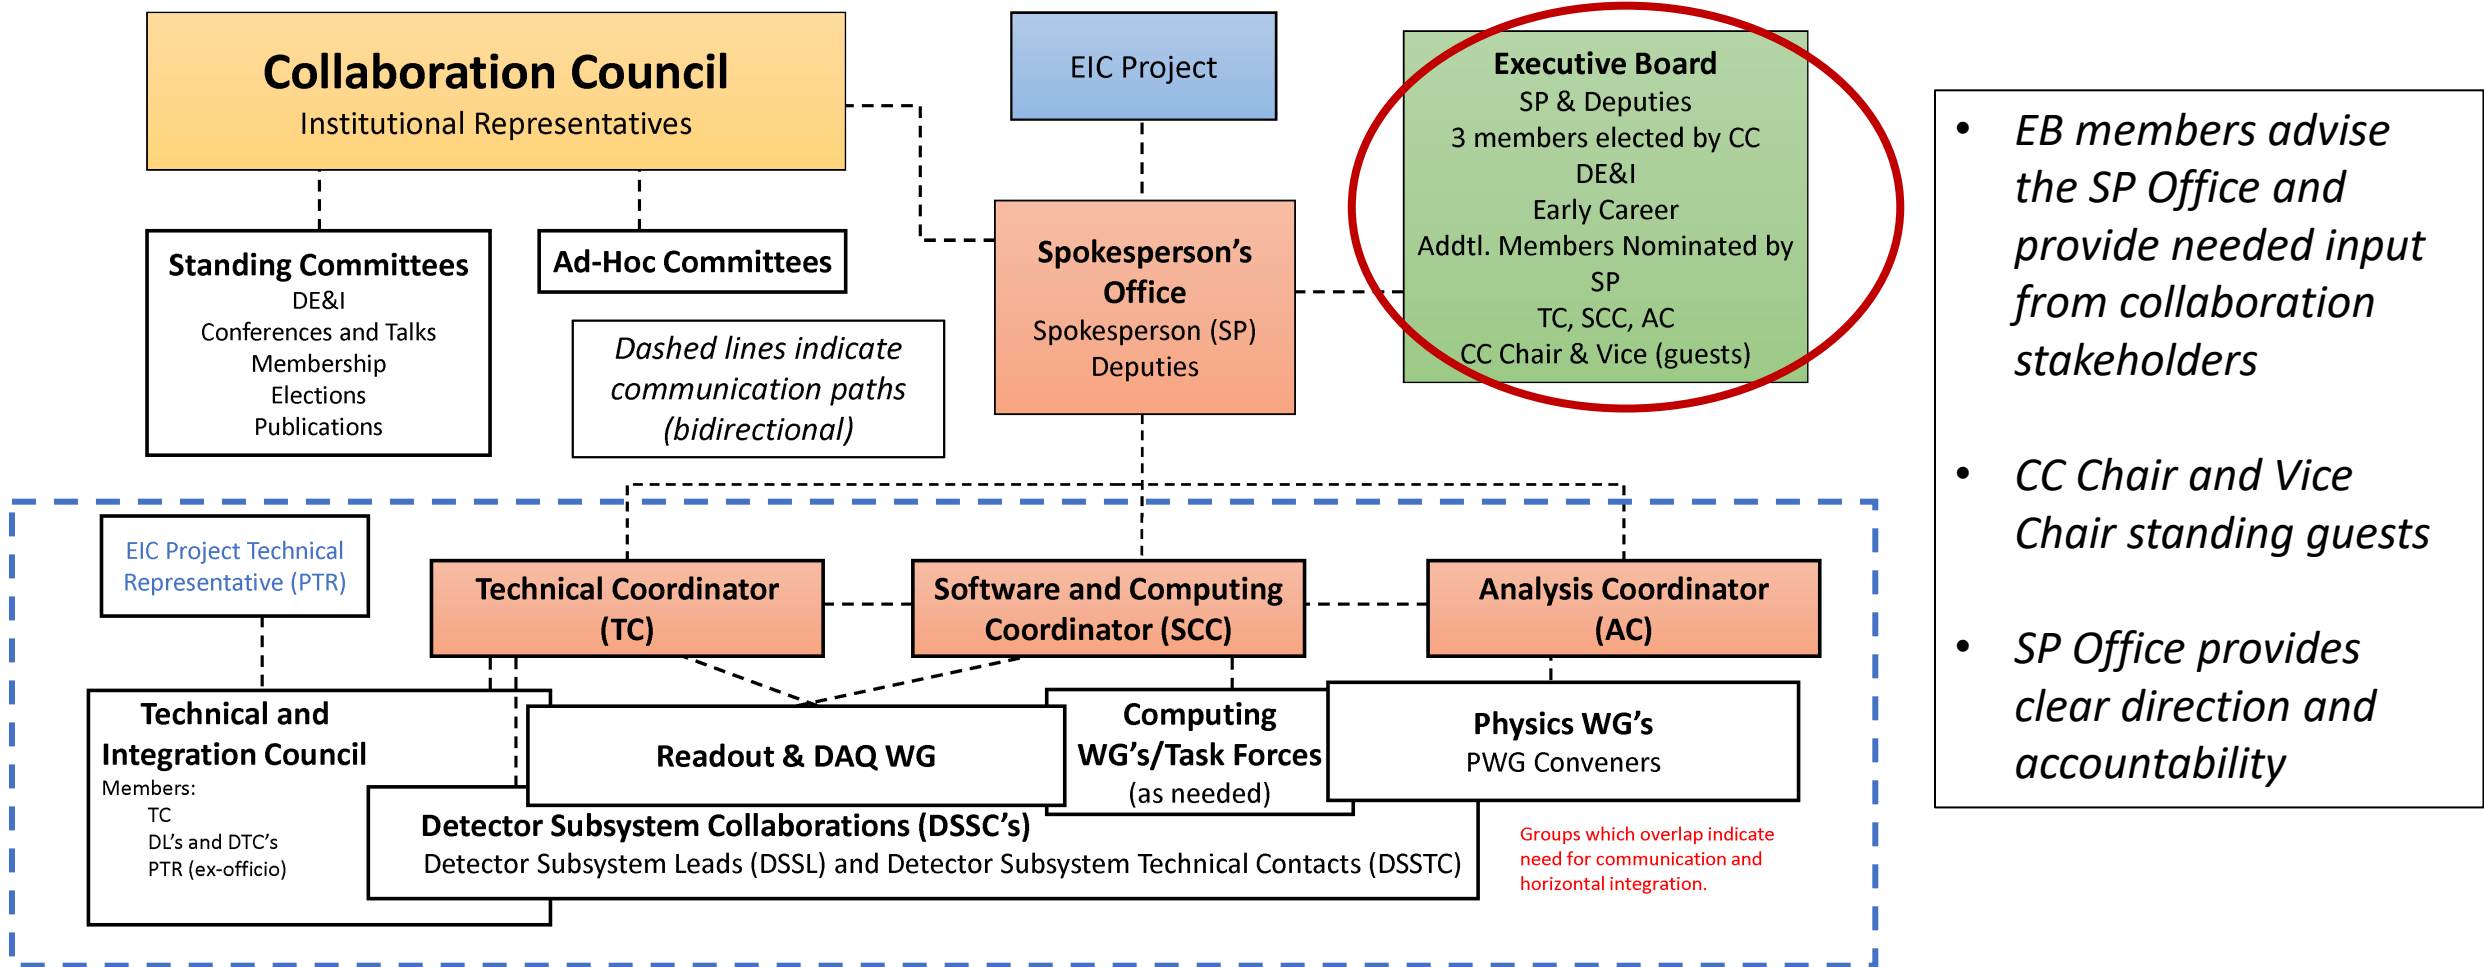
Collaboration Council
Institutional Representatives

EIC Project

Executive Board
SP & Deputies
3 members elected by CC
DE&I
Early Career
Addtl. Members Nominated by SP
TC, SCC, AC
CC Chair & Vice (guests)

• EB members advise the SP Office and provide needed input from collaboration stakeholders

• CC Chair and Vice Chair standing guests

• SP Office provides clear direction and accountability

Standing Committees
DE&I
Conferences and Talks
Membership
Elections
Publications

Ad-Hoc Committees

Dashed lines indicate communication paths (bidirectional)

Spokesperson's Office
Spokesperson (SP)
Deputies

EIC Project Technical Representative (PTR)

Technical Coordinator (TC)

Software and Computing Coordinator (SCC)

Analysis Coordinator (AC)

Technical and Integration Council
Members:
TC
DL's and DTC's
PTR (ex-officio)

Readout & DAQ WG

Computing WG's/Task Forces (as needed)

Physics WG's
PWG Conveners

Detector Subsystem Collaborations (DSSC's)
Detector Subsystem Leads (DSSL) and Detector Subsystem Technical Contacts (DSSTC)

Groups which overlap indicate need for communication and horizontal integration.